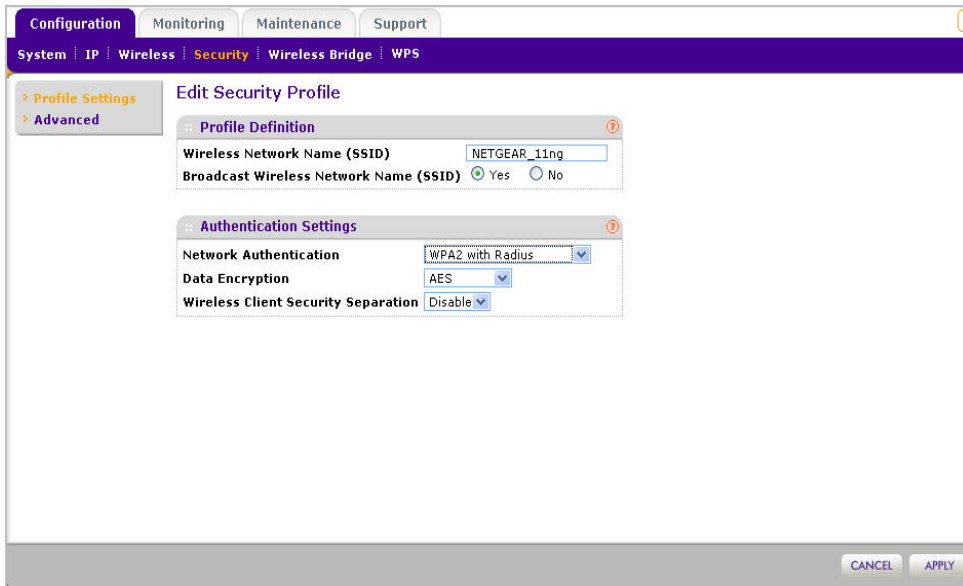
Configuration | Monitoring | Maintenance | Support

System | IP | Wireless | Security | Wireless Bridge | WPS

Profile Settings
Advanced

Edit Security Profile

:: Profile Definition

| | |
|---|---|
| Wireless Network Name (SSID) | NETGEAR_11ng |
| Broadcast Wireless Network Name (SSID) | Yes No |

:: Authentication Settings

| | |
|---|---|
| Network Authentication | WPA2 with Radius |
| Data Encryption | AES |
| Wireless Client Security Separation | Disable |

CANCEL APPLY